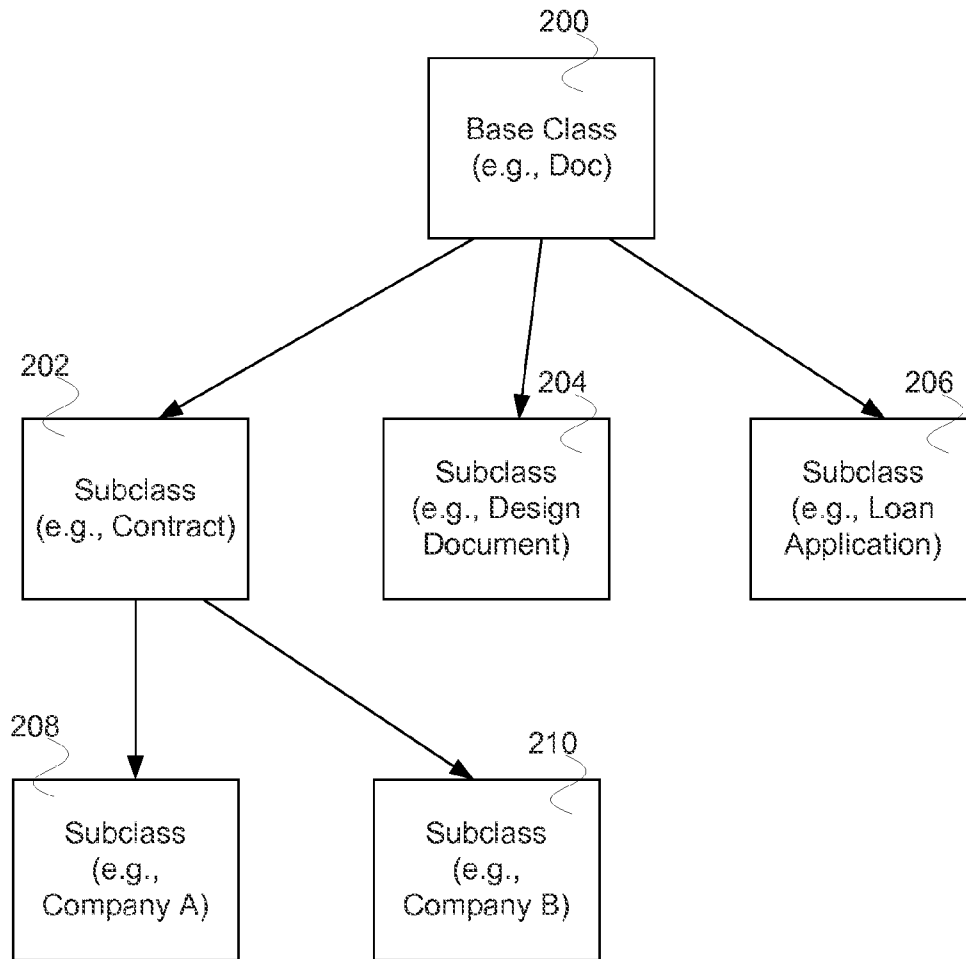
200

Base Class
(e.g., Doc)

202

Subclass
(e.g., Contract)

204

Subclass
(e.g., Design
Document)

206

Subclass
(e.g., Loan
Application)

208

Subclass
(e.g.,
Company A)

210

Subclass
(e.g.,
Company B)